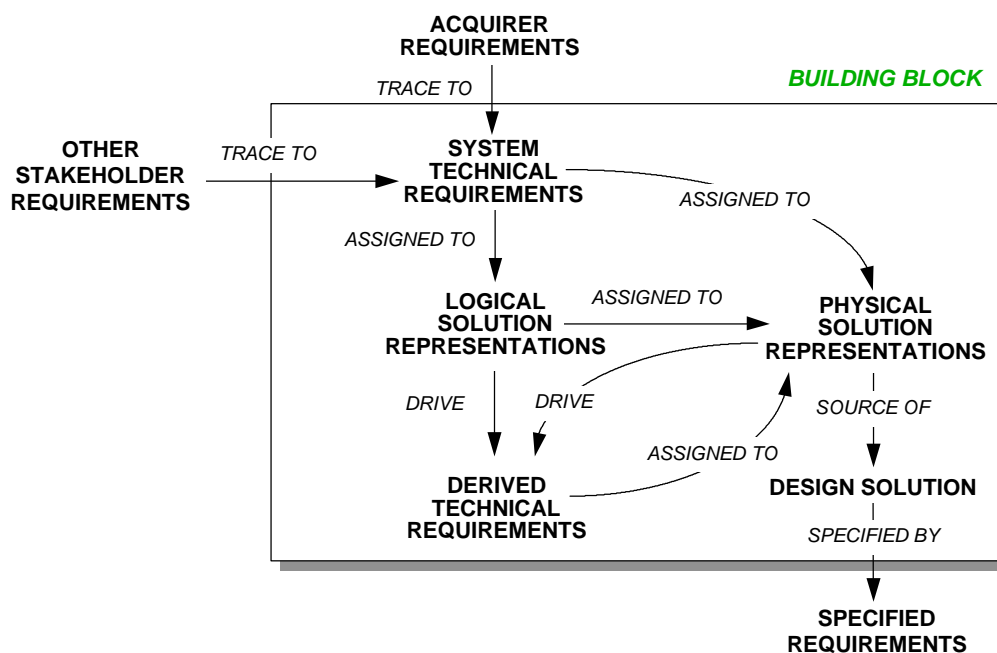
ACQUIRER REQUIREMENTS

BUILDING BLOCK

TRACE TO

OTHER STAKEHOLDER REQUIREMENTS

TRACE TO

SYSTEM TECHNICAL REQUIREMENTS

ASSIGNED TO

ASSIGNED TO

LOGICAL SOLUTION REPRESENTATIONS

ASSIGNED TO

PHYSICAL SOLUTION REPRESENTATIONS

DRIVE

DRIVE

SOURCE OF

ASSIGNED TO

DERIVED TECHNICAL REQUIREMENTS

DESIGN SOLUTION

SPECIFIED BY

SPECIFIED REQUIREMENTS